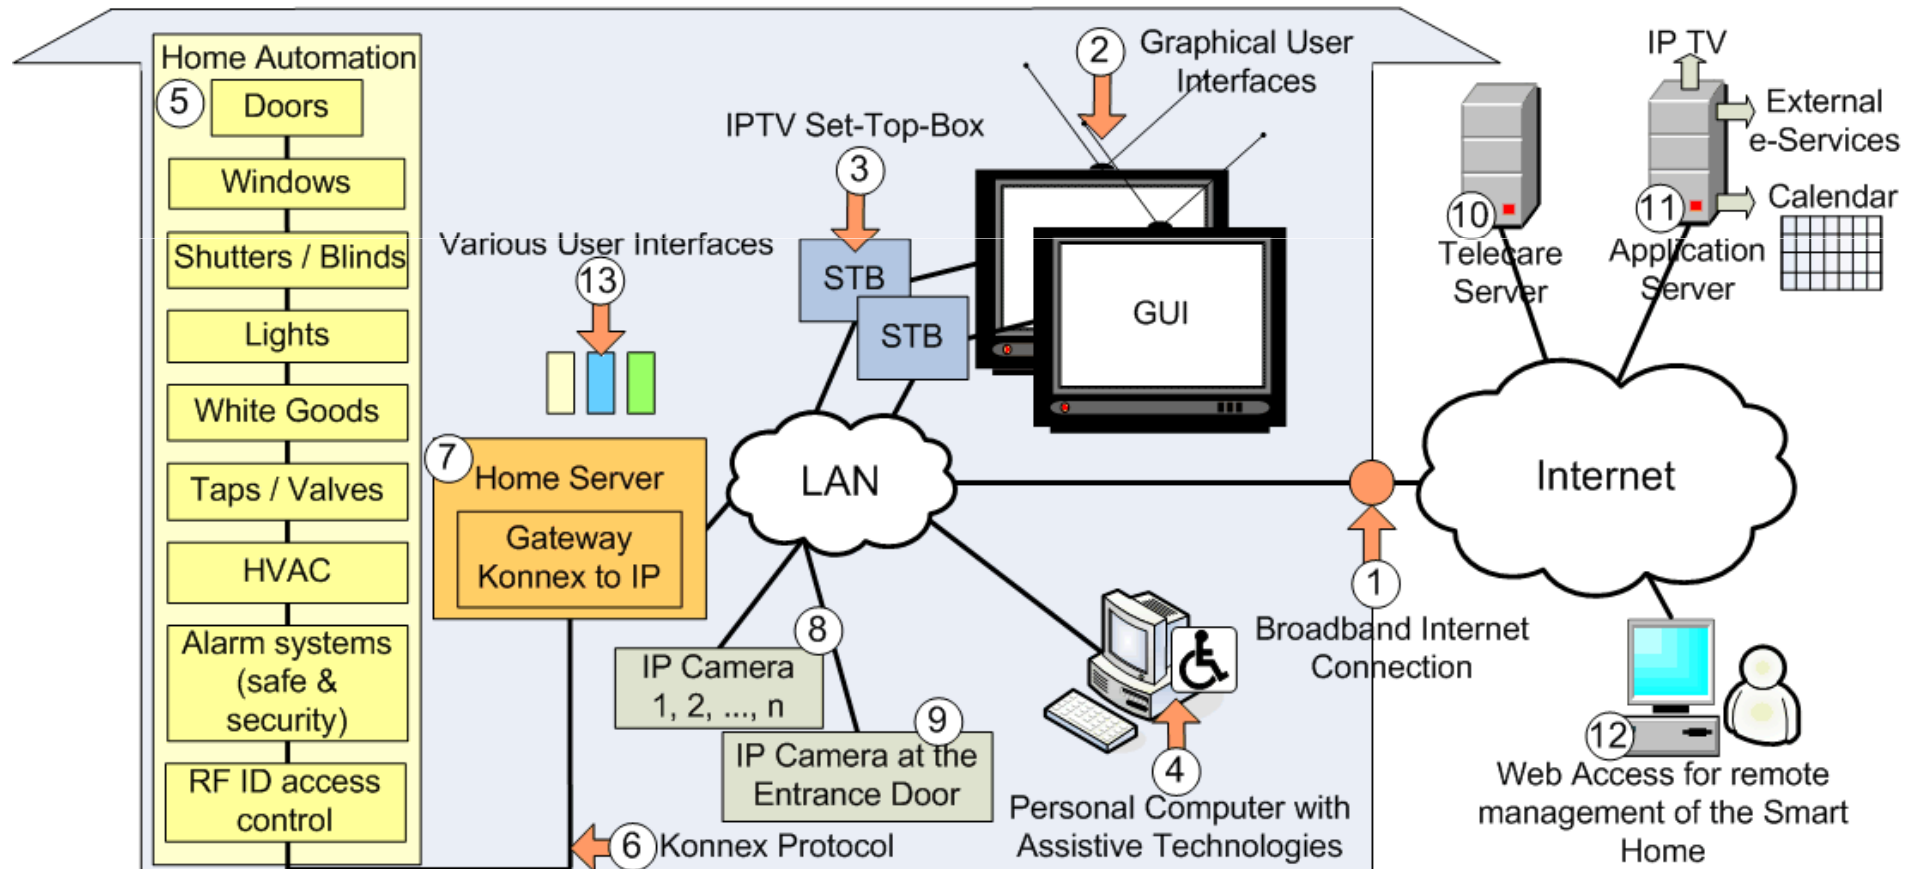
Home Automation
5 Doors
Windows
Shutters / Blinds
Lights
White Goods
Taps / Valves
HVAC
Alarm systems (safe & security)
RF ID access control

2 Graphical User Interfaces
IPTV Set-Top-Box
3
STB
STB
GUI
Various User Interfaces
13

7 Home Server
Gateway Konnex to IP
LAN
8
IP Camera 1, 2, ..., n
9
IP Camera at the Entrance Door
6 Konnex Protocol
4
Personal Computer with Assistive Technologies
1
Broadband Internet Connection
Internet

IP TV
External e-Services
Calendar
10
Telecare Server
11
Application Server
12
Web Access for remote management of the Smart Home